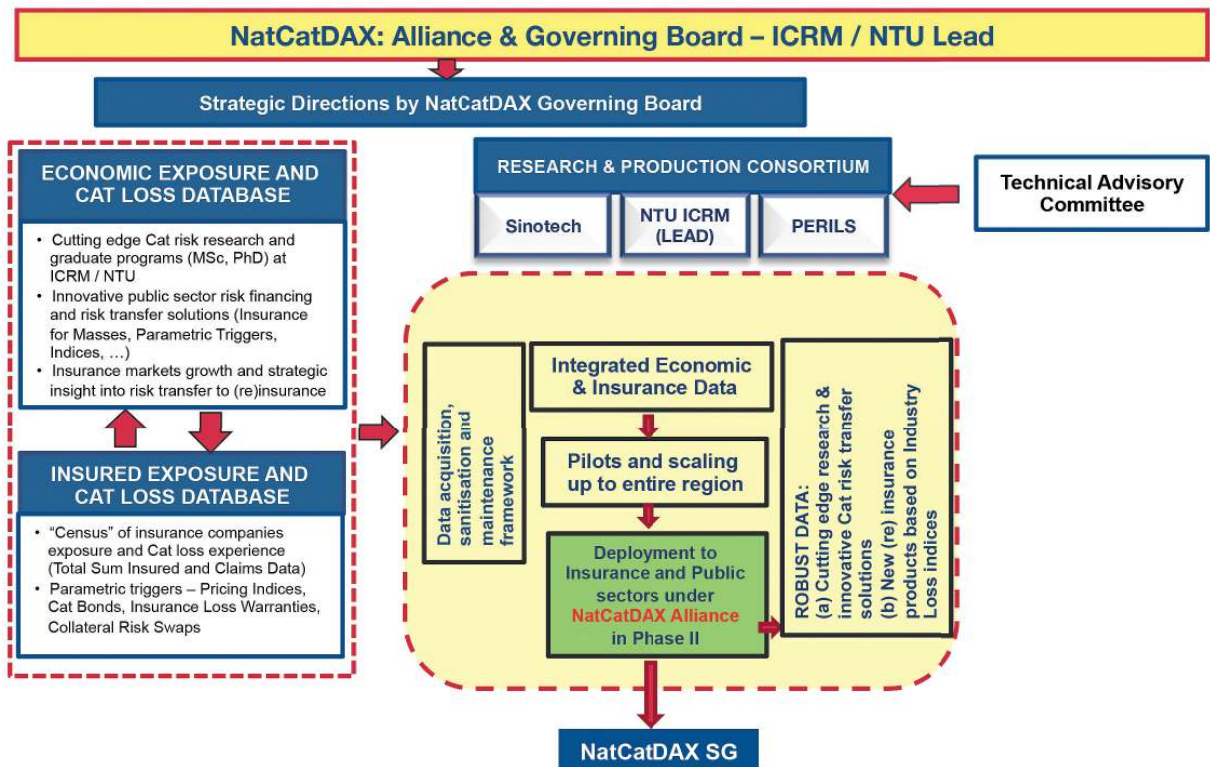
NatCatDAX: Alliance & Governing Board – ICRM / NTU Lead

Strategic Directions by NatCatDAX Governing Board

ECONOMIC EXPOSURE AND CAT LOSS DATABASE

• Cutting edge Cat risk research and graduate programs (MSc, PhD) at ICRM / NTU
• Innovative public sector risk financing and risk transfer solutions (Insurance for Masses, Parametric Triggers, Indices, …)
• Insurance markets growth and strategic insight into risk transfer to (re)insurance

INSURED EXPOSURE AND CAT LOSS DATABASE

• "Census" of insurance companies exposure and Cat loss experience (Total Sum Insured and Claims Data)
• Parametric triggers – Pricing Indices, Cat Bonds, Insurance Loss Warranties, Collateral Risk Swaps

RESEARCH & PRODUCTION CONSORTIUM

Sinotech

NTU ICRM (LEAD)

PERILS

Technical Advisory Committee

Data acquisition, sanitisation and maintenance framework

Integrated Economic & Insurance Data

Pilots and scaling up to entire region

Deployment to Insurance and Public sectors under NatCatDAX Alliance in Phase II

ROBUST DATA:
(a) Cutting edge research & innovative Cat risk transfer solutions
(b) New (re) insurance products based on Industry Loss indices

NatCatDAX SG